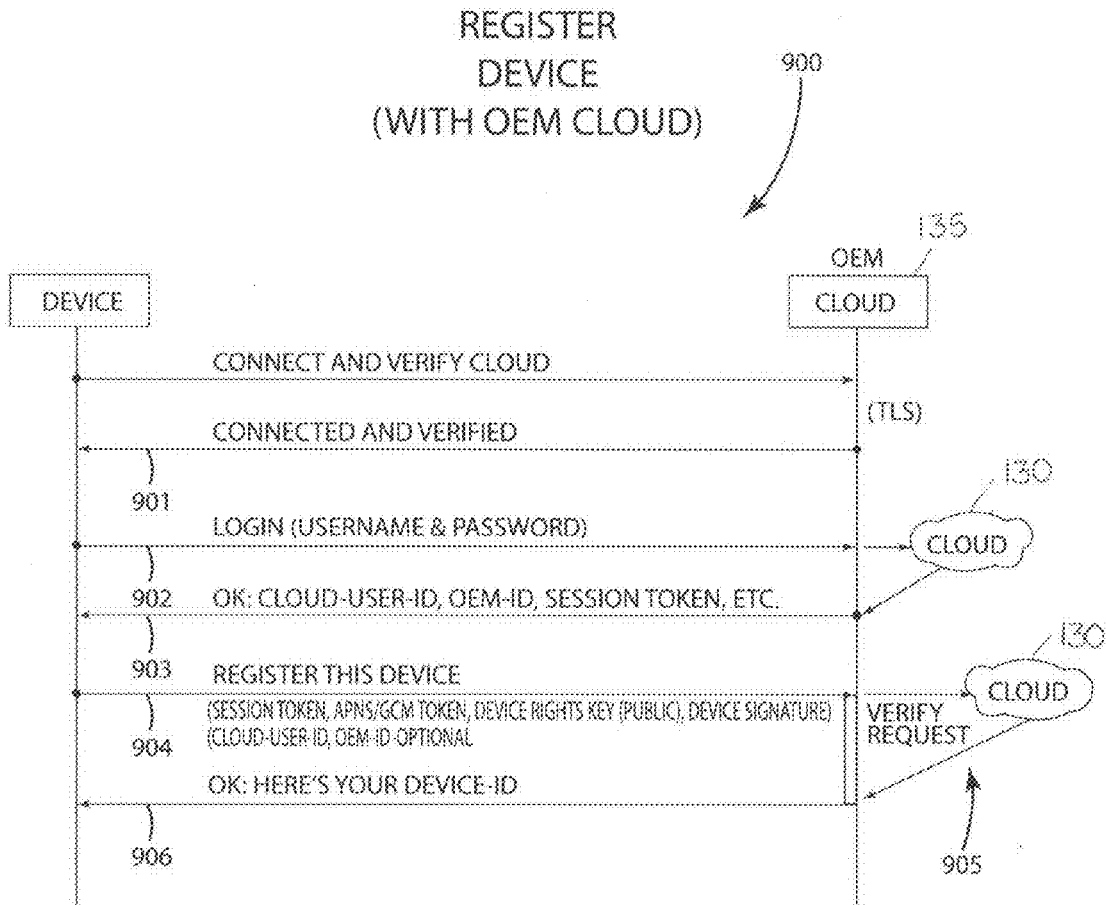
REGISTER DEVICE (WITH OEM CLOUD)

900

135

OEM

DEVICE

CLOUD

CONNECT AND VERIFY CLOUD

(TLS)

CONNECTED AND VERIFIED

901

130

LOGIN (USERNAME & PASSWORD)

CLOUD

902

OK: CLOUD-USER-ID, OEM-ID, SESSION TOKEN, ETC.

903

130

REGISTER THIS DEVICE

CLOUD

904

(SESSION TOKEN, APNS/GCM TOKEN, DEVICE RIGHTS KEY (PUBLIC), DEVICE SIGNATURE) (CLOUD-USER-ID, OEM-ID-OPTIONAL

VERIFY REQUEST

OK: HERE'S YOUR DEVICE-ID

906

905